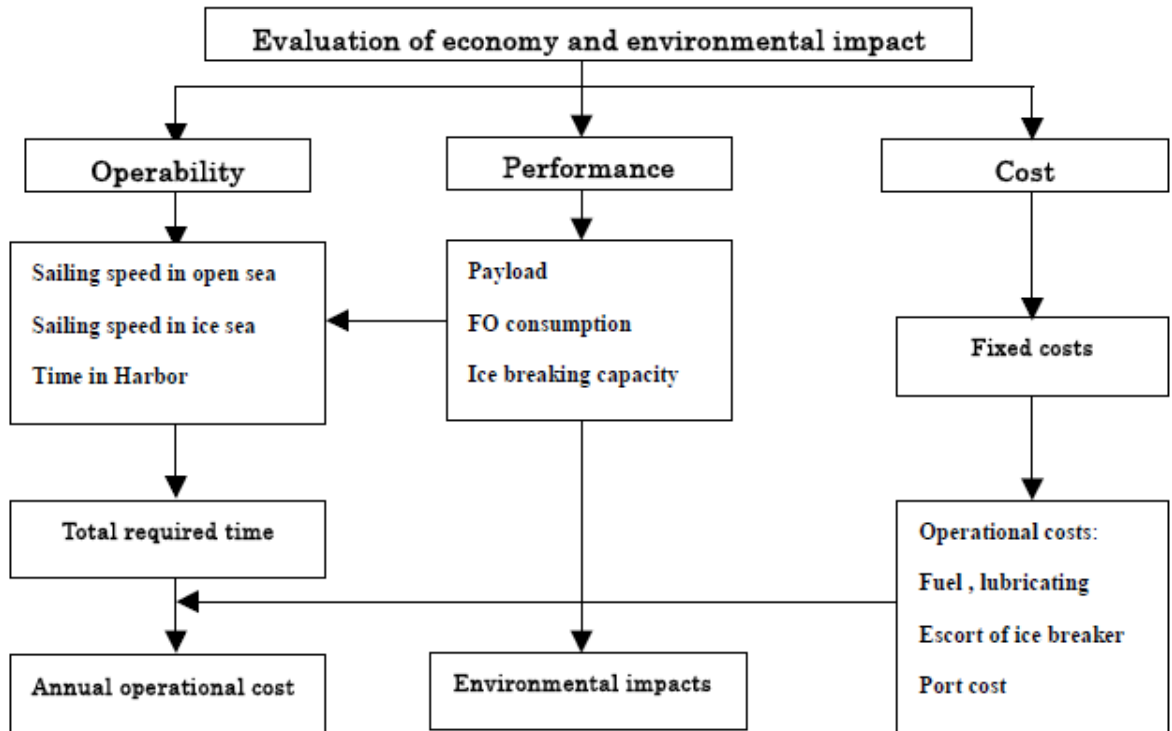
Evaluation of economy and environmental impact

Operability

Performance

Cost

Sailing speed in open sea

Sailing speed in ice sea

Time in Harbor

Payload

FO consumption

Ice breaking capacity

Fixed costs

Total required time

Operational costs:

Fuel , lubricating

Escort of ice breaker

Port cost

Annual operational cost

Environmental impacts